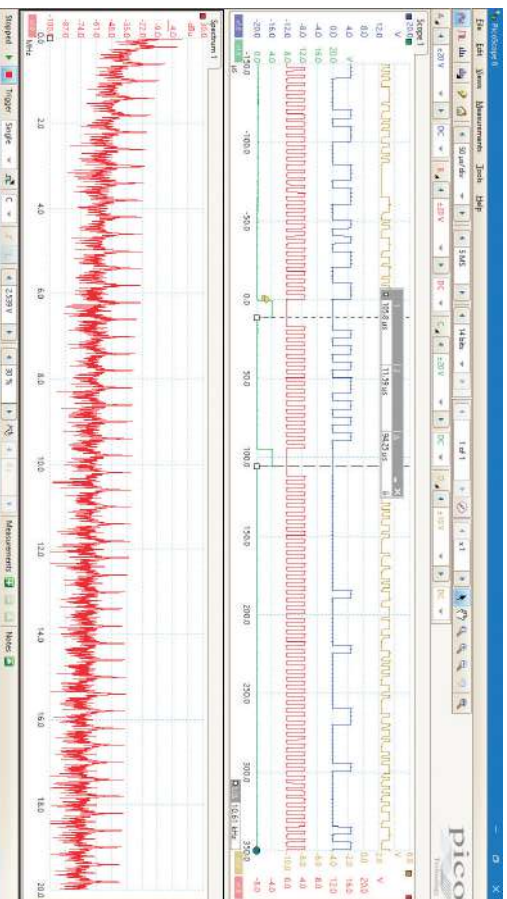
PicoScope 6

File Edit Views Measurements Tools Help

±20 V DC ±20 V DC 50 µs/div 5 MS 14 bits 1 of 1 ±20 V DC ±5 V DC x1

Scope 1

V

12.0
8.0
4.0
0.0
-4.0
-8.0
-12.0
-16.0
-20.0

20.0
16.0
12.0
8.0
4.0
0.0
-4.0
-8.0
-12.0
-16.0
-20.0

V

-150.0 -100.0 -50.0 0.0 50.0 100.0 150.0 200.0 250.0 300.0 350.0

µs

104.8 µs 11.58 µs 94.20 µs

10.61 kHz

V

20.0
16.0
12.0
8.0
4.0
0.0
-4.0
-8.0

V

4.0
2.0
0.0
-2.0
-4.0

Spectrum 1

dBu

-4.0
-18.0
-22.0
-35.0
-45.0
-55.0
-61.0
-74.0
-83.0
-100.0

0.0 2.0 4.0 6.0 8.0 10.0 12.0 14.0 16.0 18.0 20.0

kHz

Stopped Trigger Single C 2.539 V 30 % Measurements Notes

pico